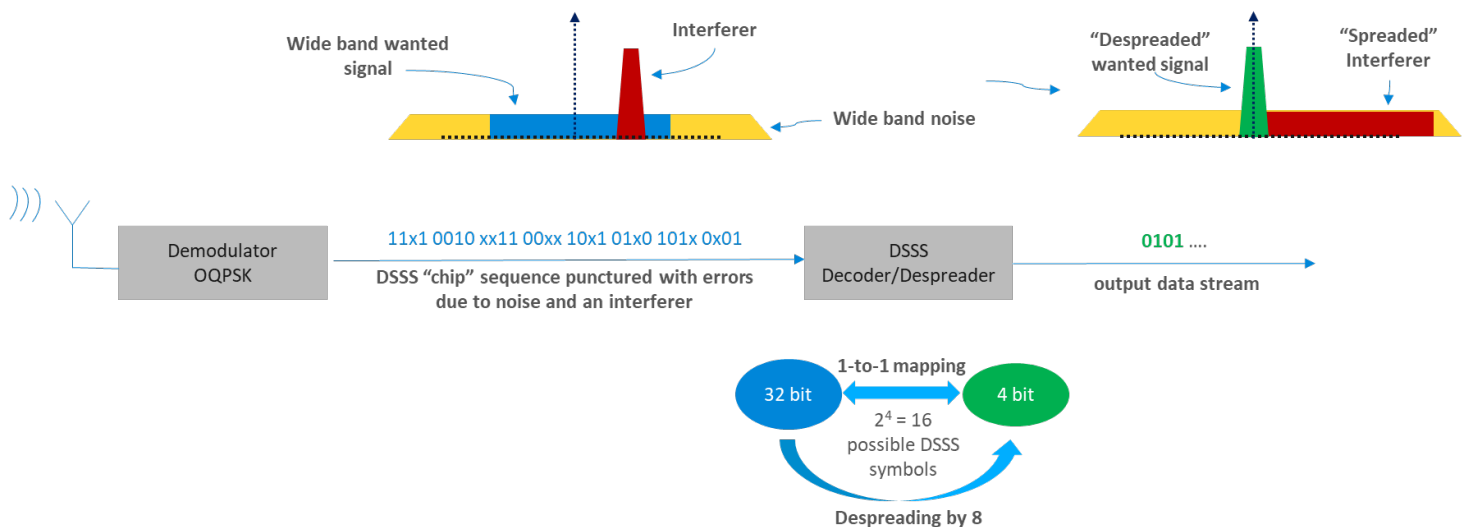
Wide band wanted signal

Interferer

Wide band noise

"Despreaded" wanted signal

"Spreaded" Interferer

Demodulator OQPSK

11x1 0010 xx11 00xx 10x1 01x0 101x 0x01

DSSS "chip" sequence punctured with errors due to noise and an interferer

DSSS Decoder/Despreader

0101 ....

output data stream

1-to-1 mapping

32 bit

4 bit

$2^4 = 16$ possible DSSS symbols

Despreading by 8